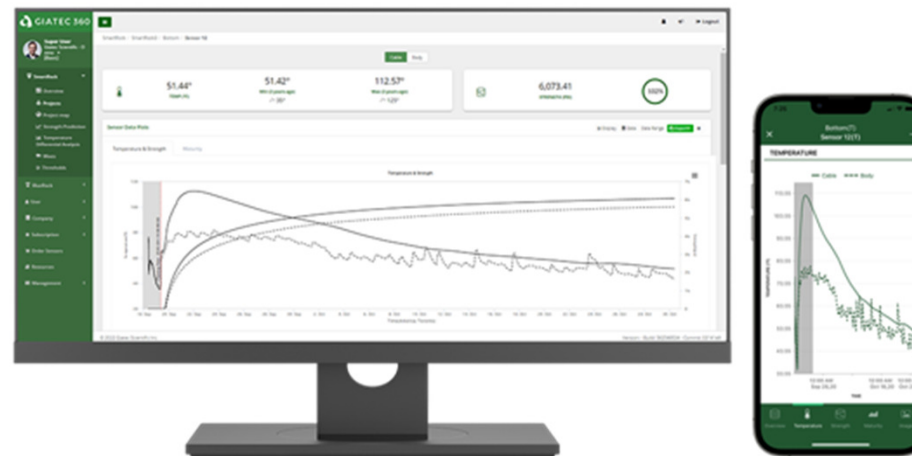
GIATEC 360

Logout

Super User

SmartRock

Overview

Projects

Project map

Strength Prediction

Temperature Differential Analysis

Mixes

Thresholds

Cable

Body

51.44°

51.42°

112.57°

6,073.41

100%

Sensor Data Plots

Temperature & Strength

Maturity

Temperature & Strength

© 2022 Giatec Scientific Inc.

Bottom(T)

Sensor 1(T)

TEMPERATURE

Cable

Body

Temperature

Strength

Maturity